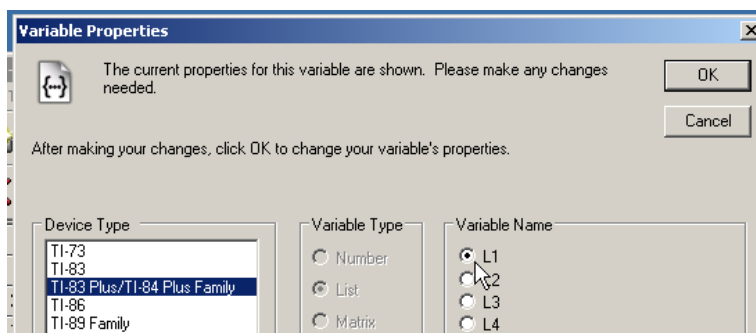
Variable Properties

The current properties for this variable are shown. Please make any changes needed.

OK

Cancel

After making your changes, click OK to change your variable's properties.

Device Type
TI-73
TI-83
TI-83 Plus/TI-84 Plus Family
TI-86
TI-89 Family

Variable Type
Number
List
Matrix

Variable Name
L1
L2
L3
L4